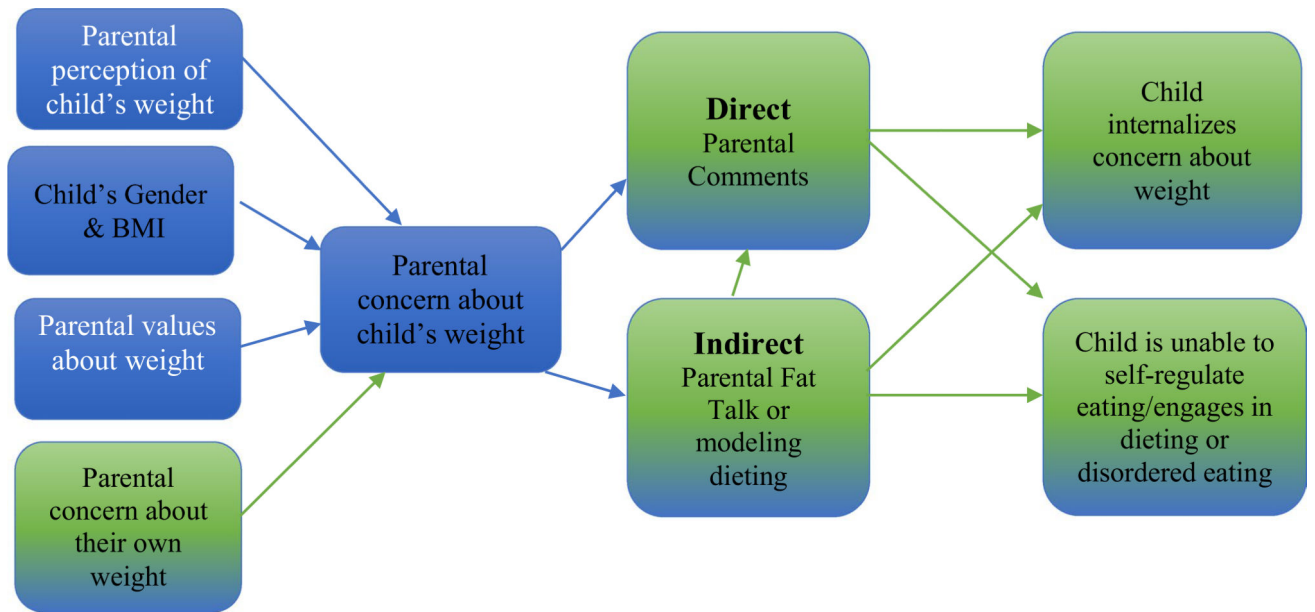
Parental perception of child's weight

Child's Gender & BMI

Parental values about weight

Parental concern about their own weight

Parental concern about child's weight

**Direct**
Parental Comments

**Indirect**
Parental Fat Talk or modeling dieting

Child internalizes concern about weight

Child is unable to self-regulate eating/engages in dieting or disordered eating